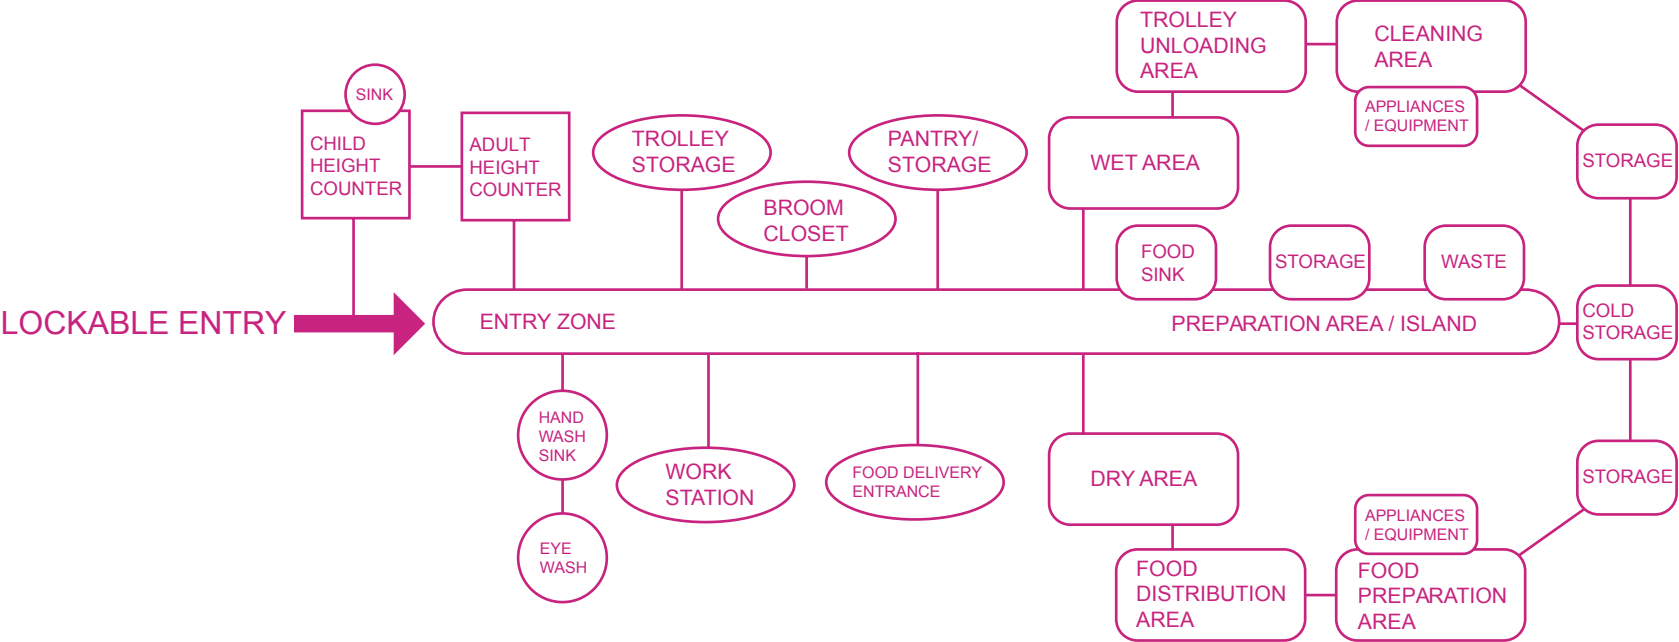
LOCKABLE ENTRY

SINK

CHILD HEIGHT COUNTER

ADULT HEIGHT COUNTER

TROLLEY STORAGE

BROOM CLOSET

PANTRY/ STORAGE

TROLLEY UNLOADING AREA

CLEANING AREA

APPLIANCES / EQUIPMENT

WET AREA

STORAGE

FOOD SINK

STORAGE

WASTE

ENTRY ZONE

PREPARATION AREA / ISLAND

COLD STORAGE

HAND WASH SINK

EYE WASH

WORK STATION

FOOD DELIVERY ENTRANCE

DRY AREA

STORAGE

APPLIANCES / EQUIPMENT

FOOD DISTRIBUTION AREA

FOOD PREPARATION AREA